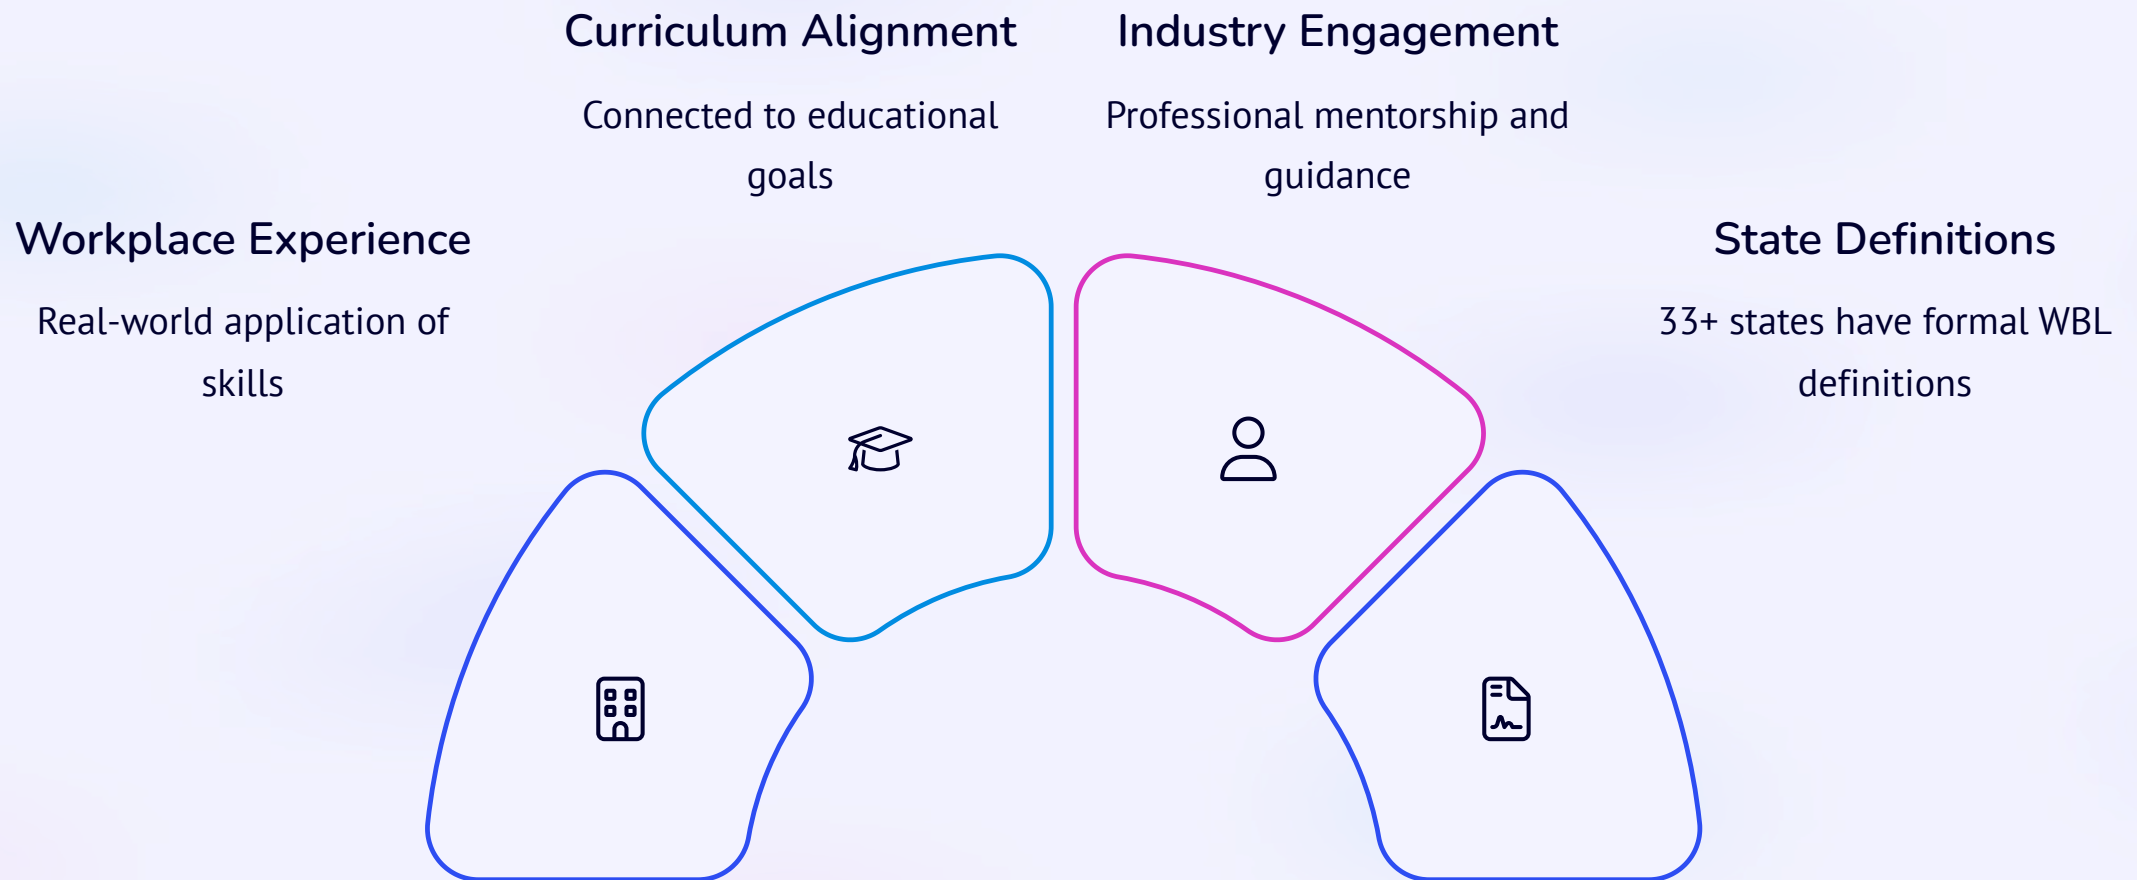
Curriculum Alignment

Connected to educational goals

Industry Engagement

Professional mentorship and guidance

Workplace Experience

Real-world application of skills

State Definitions

33+ states have formal WBL definitions